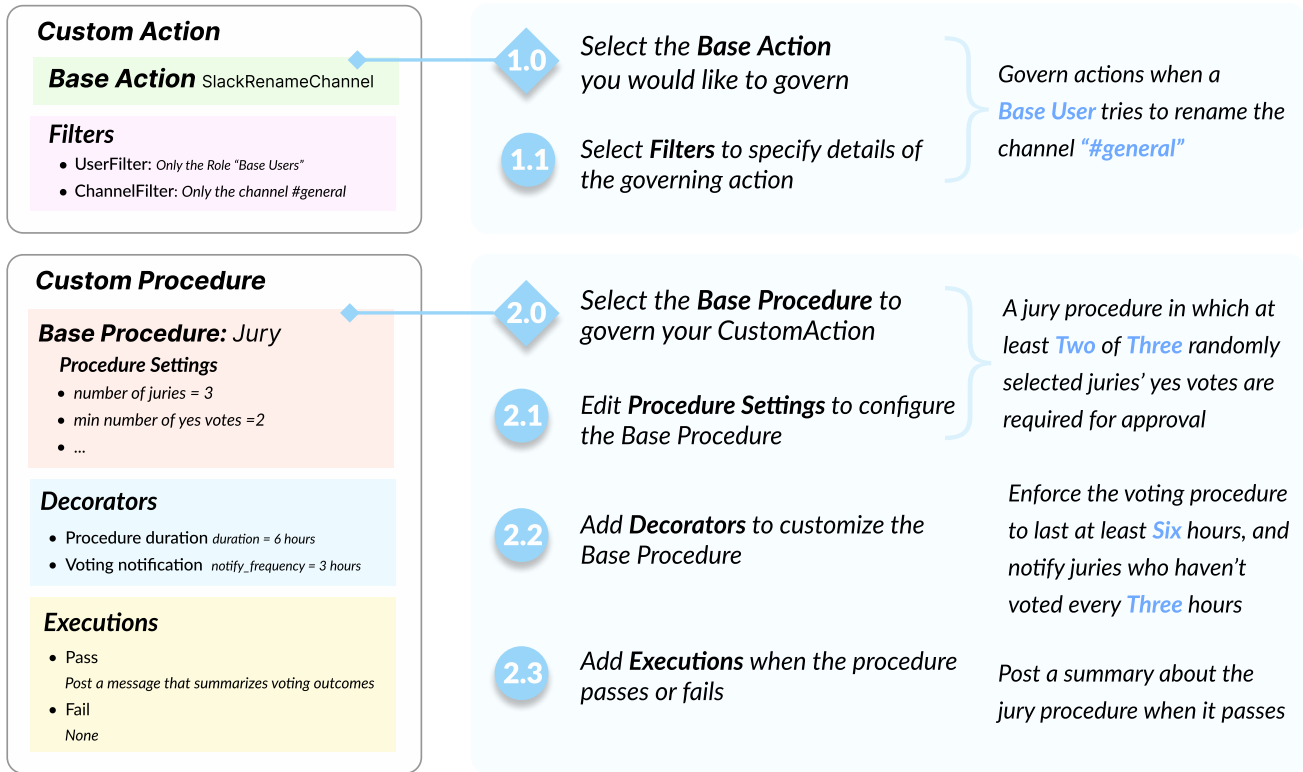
Custom Action

Base Action SlackRenameChannel

Filters

- UserFilter: Only the Role "Base Users"
- ChannelFilter: Only the channel #general

1.0 Select the Base Action you would like to govern

1.1 Select Filters to specify details of the governing action

Govern actions when a Base User tries to rename the channel "#general"

Custom Procedure

Base Procedure: Jury

Procedure Settings

- number of juries = 3
- min number of yes votes =2
- ...

Decorators

- Procedure duration duration = 6 hours
- Voting notification notify_frequency = 3 hours

Executions

- Pass
Post a message that summarizes voting outcomes
- Fail
None

2.0 Select the Base Procedure to govern your CustomAction

2.1 Edit Procedure Settings to configure the Base Procedure

A jury procedure in which at least Two of Three randomly selected juries' yes votes are required for approval

2.2 Add Decorators to customize the Base Procedure

Enforce the voting procedure to last at least Six hours, and notify juries who haven't voted every Three hours

2.3 Add Executions when the procedure passes or fails

Post a summary about the jury procedure when it passes